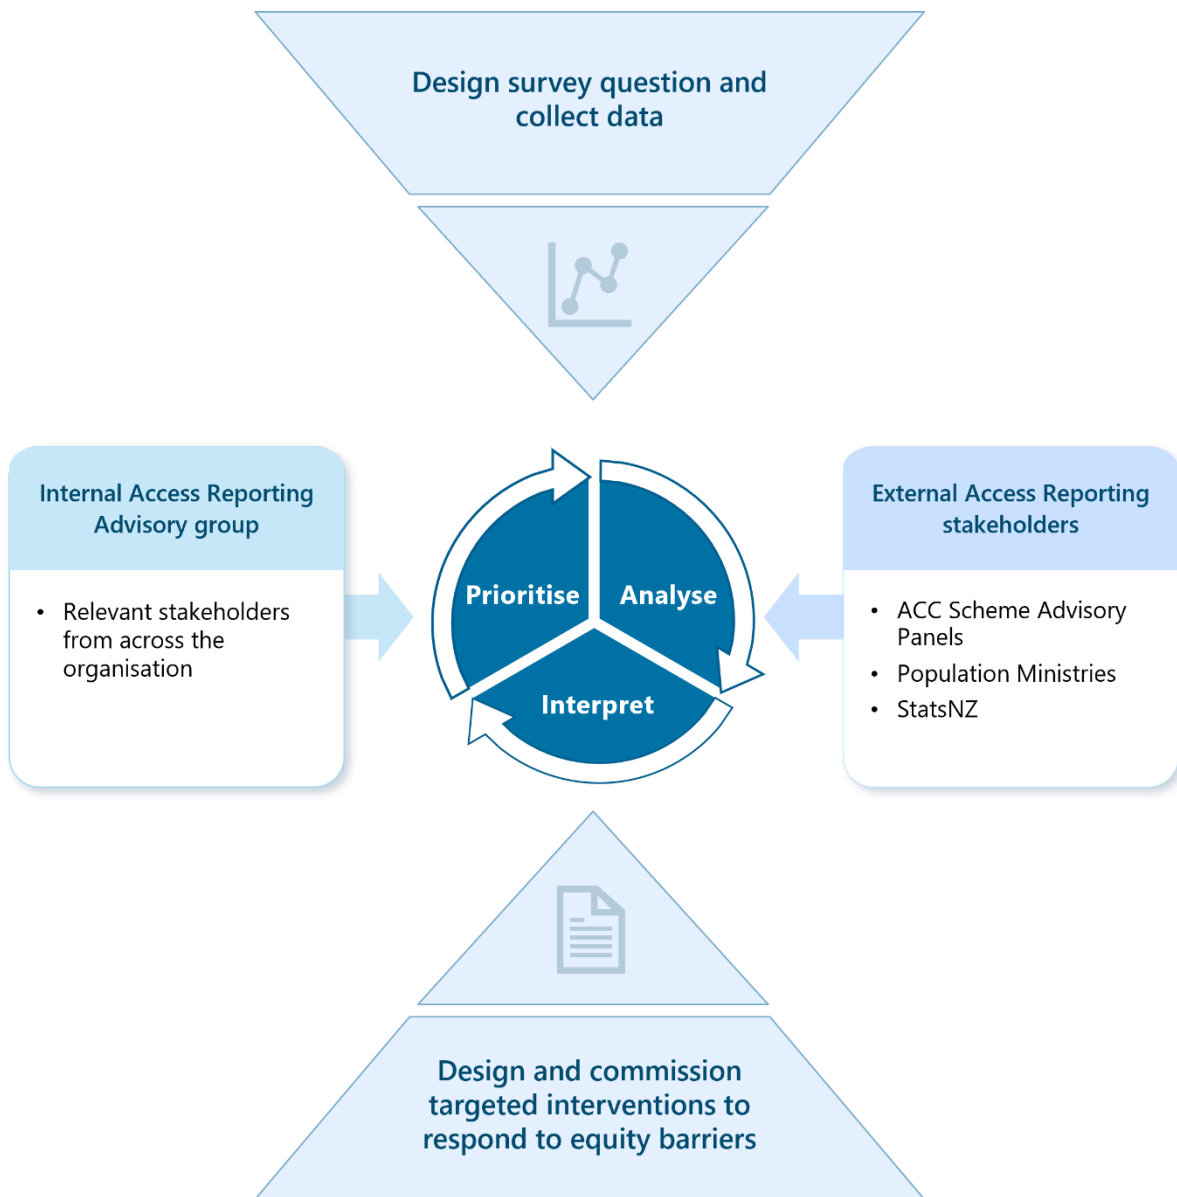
Design survey question and collect data

Internal Access Reporting Advisory group

- Relevant stakeholders from across the organisation

Prioritise

Analyse

Interpret

External Access Reporting stakeholders

- ACC Scheme Advisory Panels
- Population Ministries
- StatsNZ

Design and commission targeted interventions to respond to equity barriers